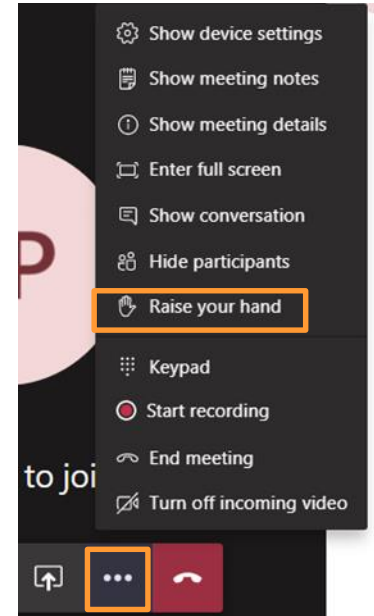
Show device settings
Show meeting notes
Show meeting details
Enter full screen
Show conversation
Hide participants
Raise your hand
Keypad
Start recording
End meeting
Turn off incoming video

P

to joi